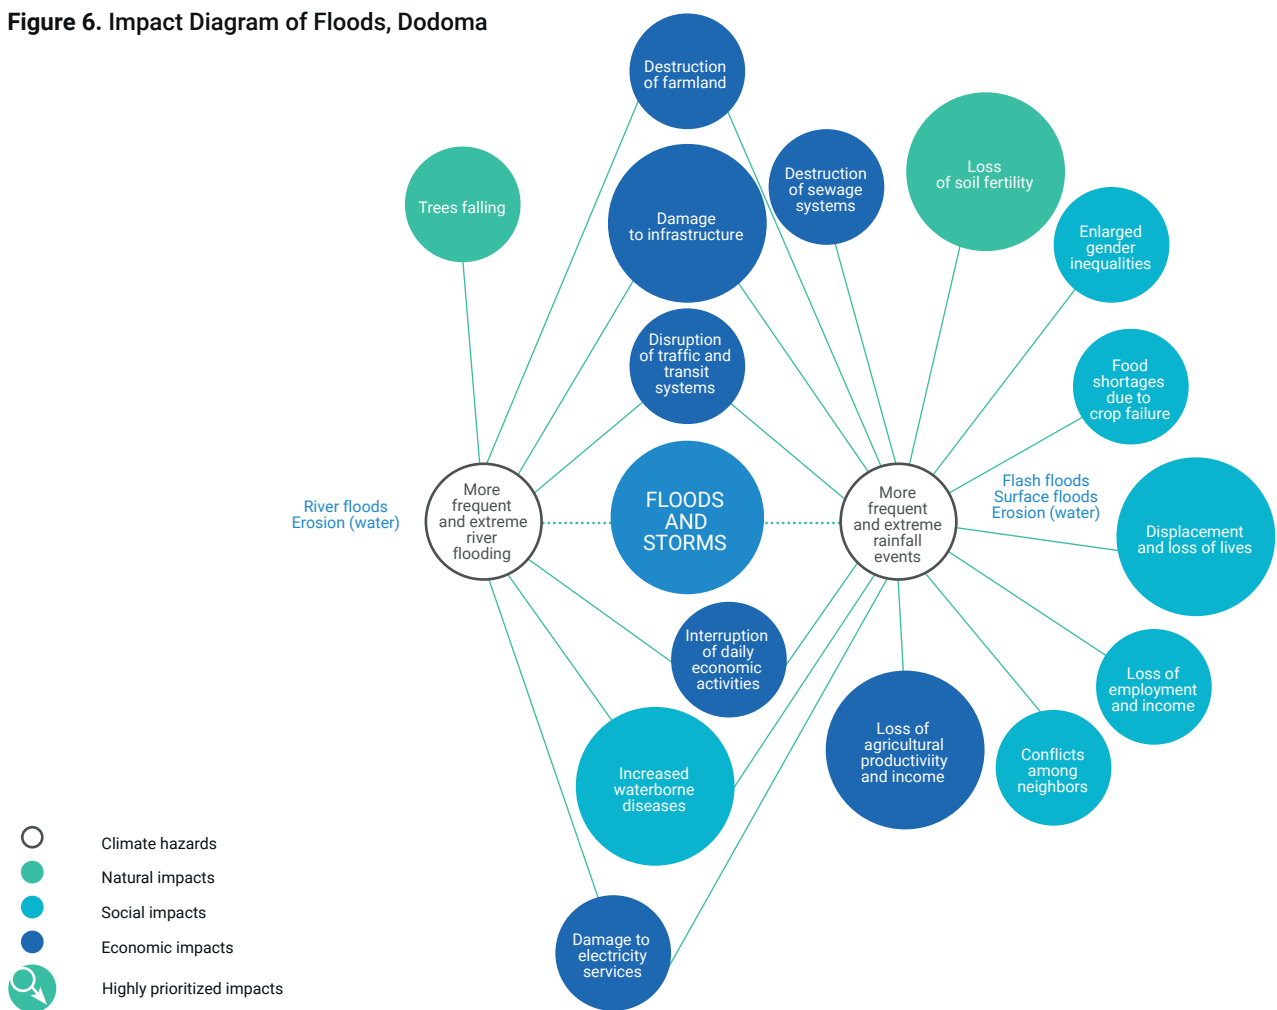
Figure 6. Impact Diagram of Floods, Dodoma

Destruction of farmland

Trees falling

Damage to infrastructure

Destruction of sewage systems

Loss of soil fertility

Enlarged gender inequalities

Disruption of traffic and transit systems

Food shortages due to crop failure

River floods
Erosion (water)

More frequent and extreme river flooding

FLOODS AND STORMS

More frequent and extreme rainfall events

Flash floods
Surface floods
Erosion (water)

Displacement and loss of lives

Interruption of daily economic activities

Loss of employment and income

Loss of agricultural productiviity and income

Conflicts among neighbors

Increased waterborne diseases

Damage to electricity services

Climate hazards
Natural impacts
Social impacts
Economic impacts
Highly prioritized impacts